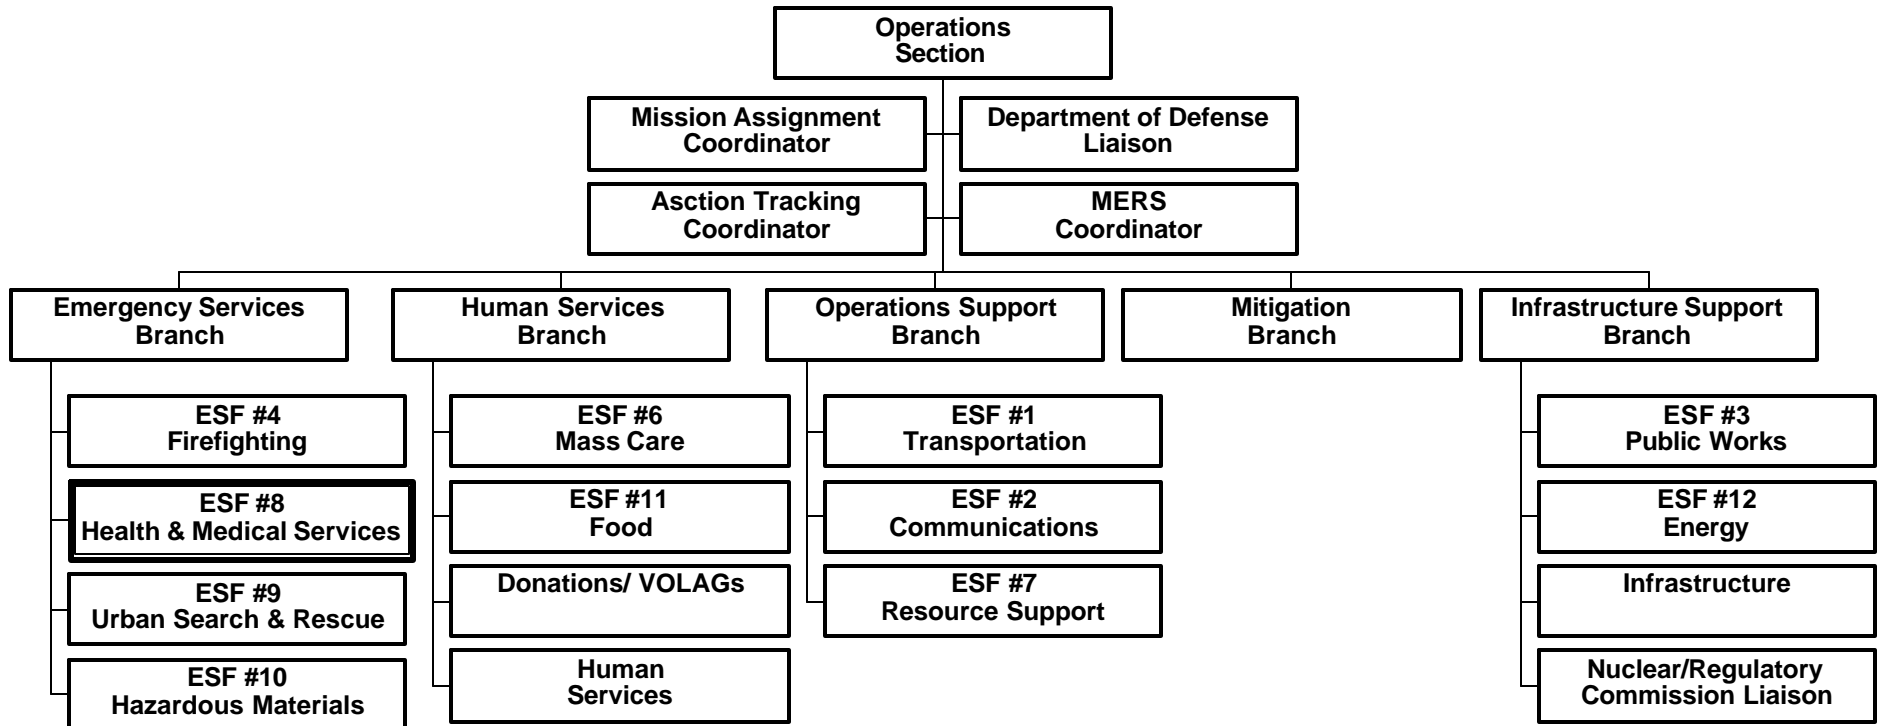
Operations Section

Mission Assignment Coordinator

Department of Defense Liaison

Asction Tracking Coordinator

MERS Coordinator

Emergency Services Branch

ESF #4 Firefighting

ESF #8 Health & Medical Services

ESF #9 Urban Search & Rescue

ESF #10 Hazardous Materials

Human Services Branch

ESF #6 Mass Care

ESF #11 Food

Donations/ VOLAGs

Human Services

Operations Support Branch

ESF #1 Transportation

ESF #2 Communications

ESF #7 Resource Support

Mitigation Branch

Infrastructure Support Branch

ESF #3 Public Works

ESF #12 Energy

Infrastructure

Nuclear/Regulatory Commission Liaison